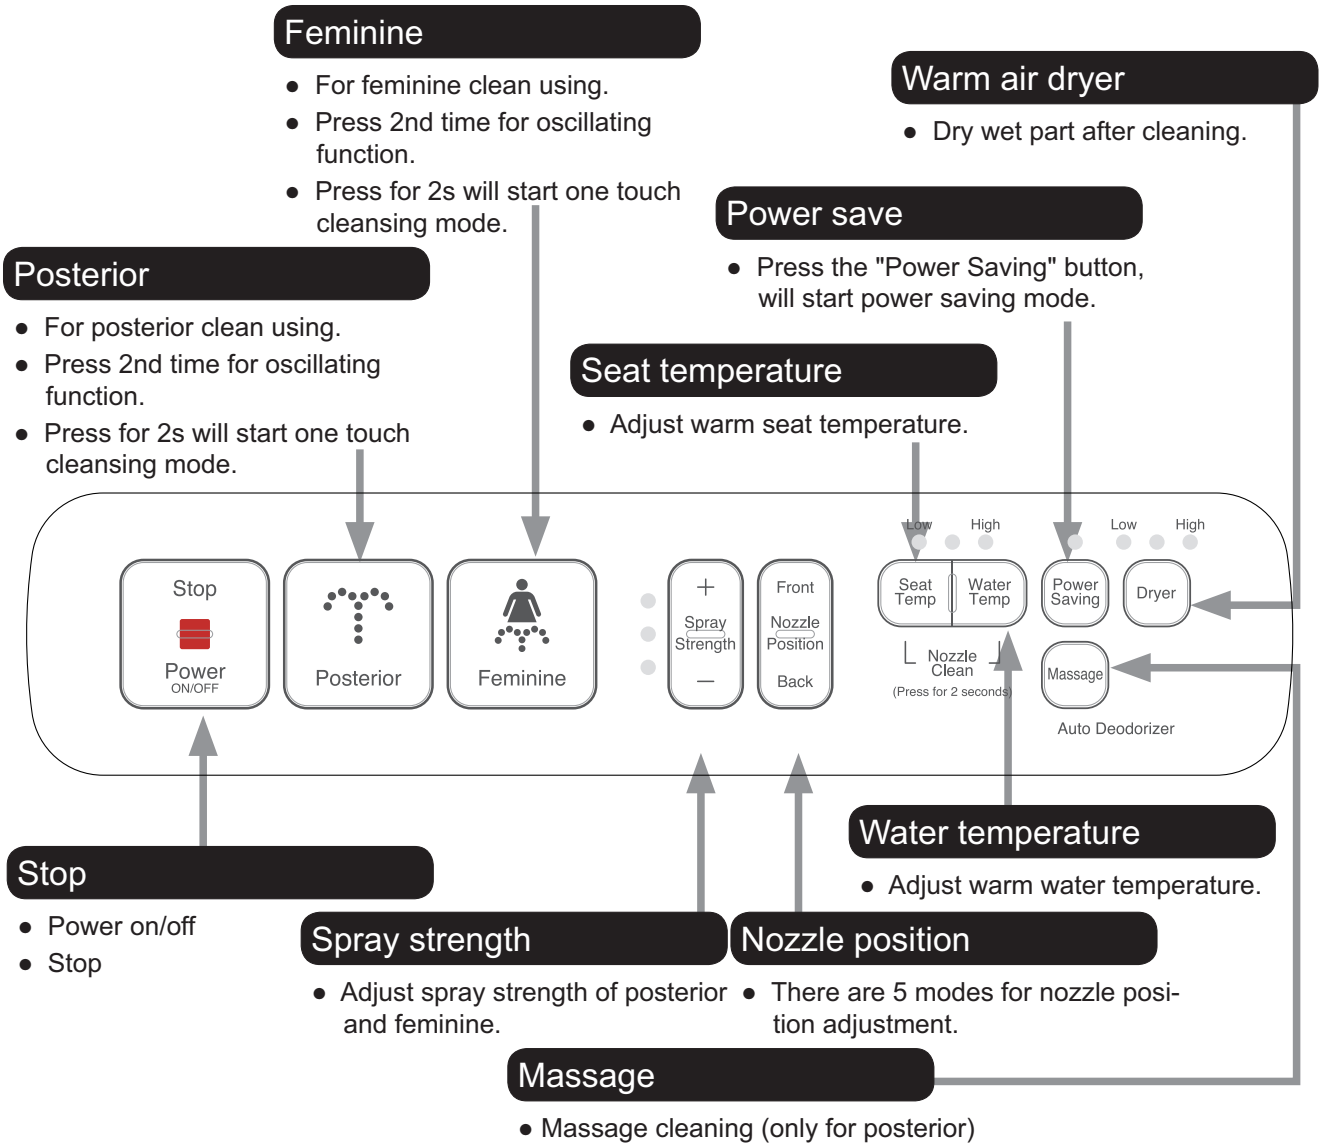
Feminine
● For feminine clean using.
● Press 2nd time for oscillating function.
● Press for 2s will start one touch cleansing mode.

Warm air dryer
● Dry wet part after cleaning.

Power save
● Press the "Power Saving" button, will start power saving mode.

Posterior
● For posterior clean using.
● Press 2nd time for oscillating function.
● Press for 2s will start one touch cleansing mode.

Seat temperature
● Adjust warm seat temperature.

Stop
Power
ON/OFF

Posterior

Feminine

+
Spray
Strength
—

Front
Nozzle
Position
Back

Low High
Seat Temp
Water Temp
Nozzle Clean
(Press for 2 seconds)

Low High
Power Saving
Dryer
Massage
Auto Deodorizer

Water temperature
● Adjust warm water temperature.

Stop
● Power on/off
● Stop

Spray strength
● Adjust spray strength of posterior and feminine.

Nozzle position
● There are 5 modes for nozzle position adjustment.

Massage
● Massage cleaning (only for posterior)